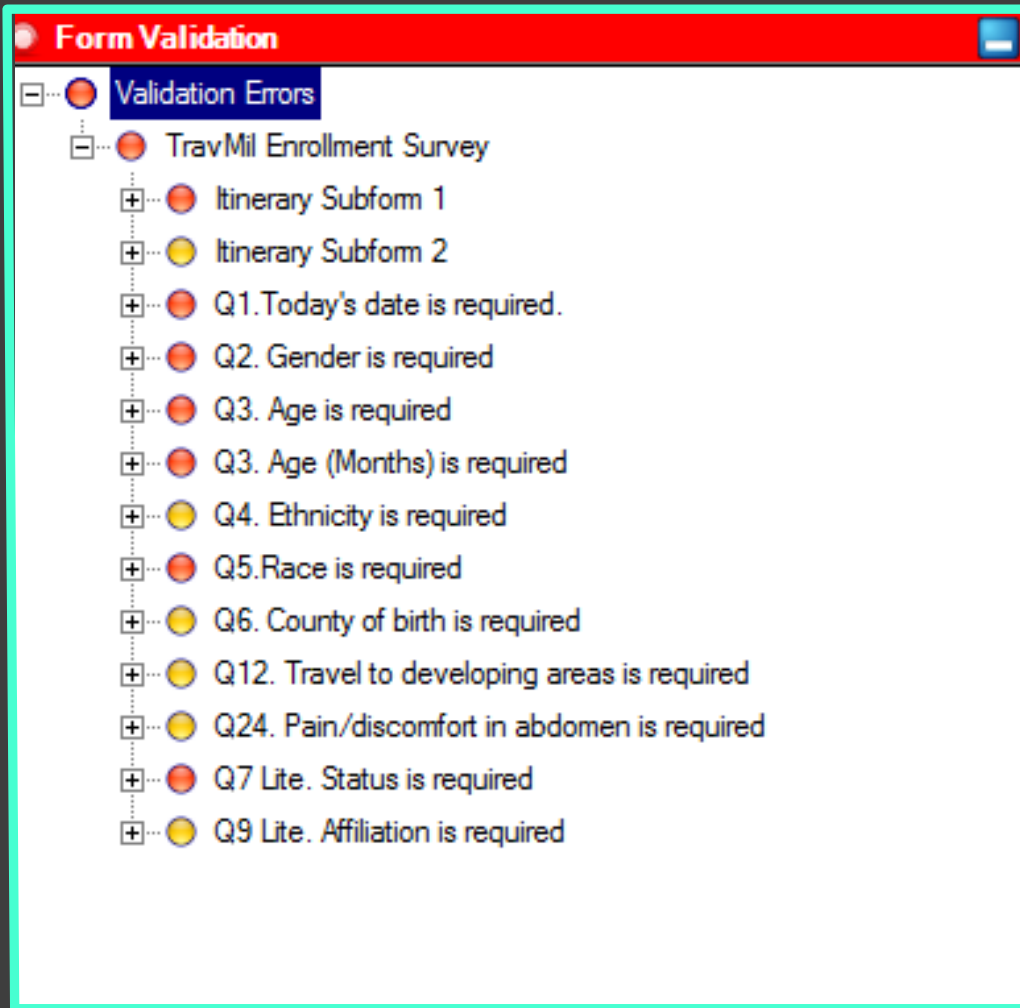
Form Validation

Validation Errors

TravMil Enrollment Survey

Itinerary Subform 1

Itinerary Subform 2

Q1.Today's date is required.

Q2. Gender is required

Q3. Age is required

Q3. Age (Months) is required

Q4. Ethnicity is required

Q5.Race is required

Q6. County of birth is required

Q12. Travel to developing areas is required

Q24. Pain/discomfort in abdomen is required

Q7 Lite. Status is required

Q9 Lite. Affiliation is required